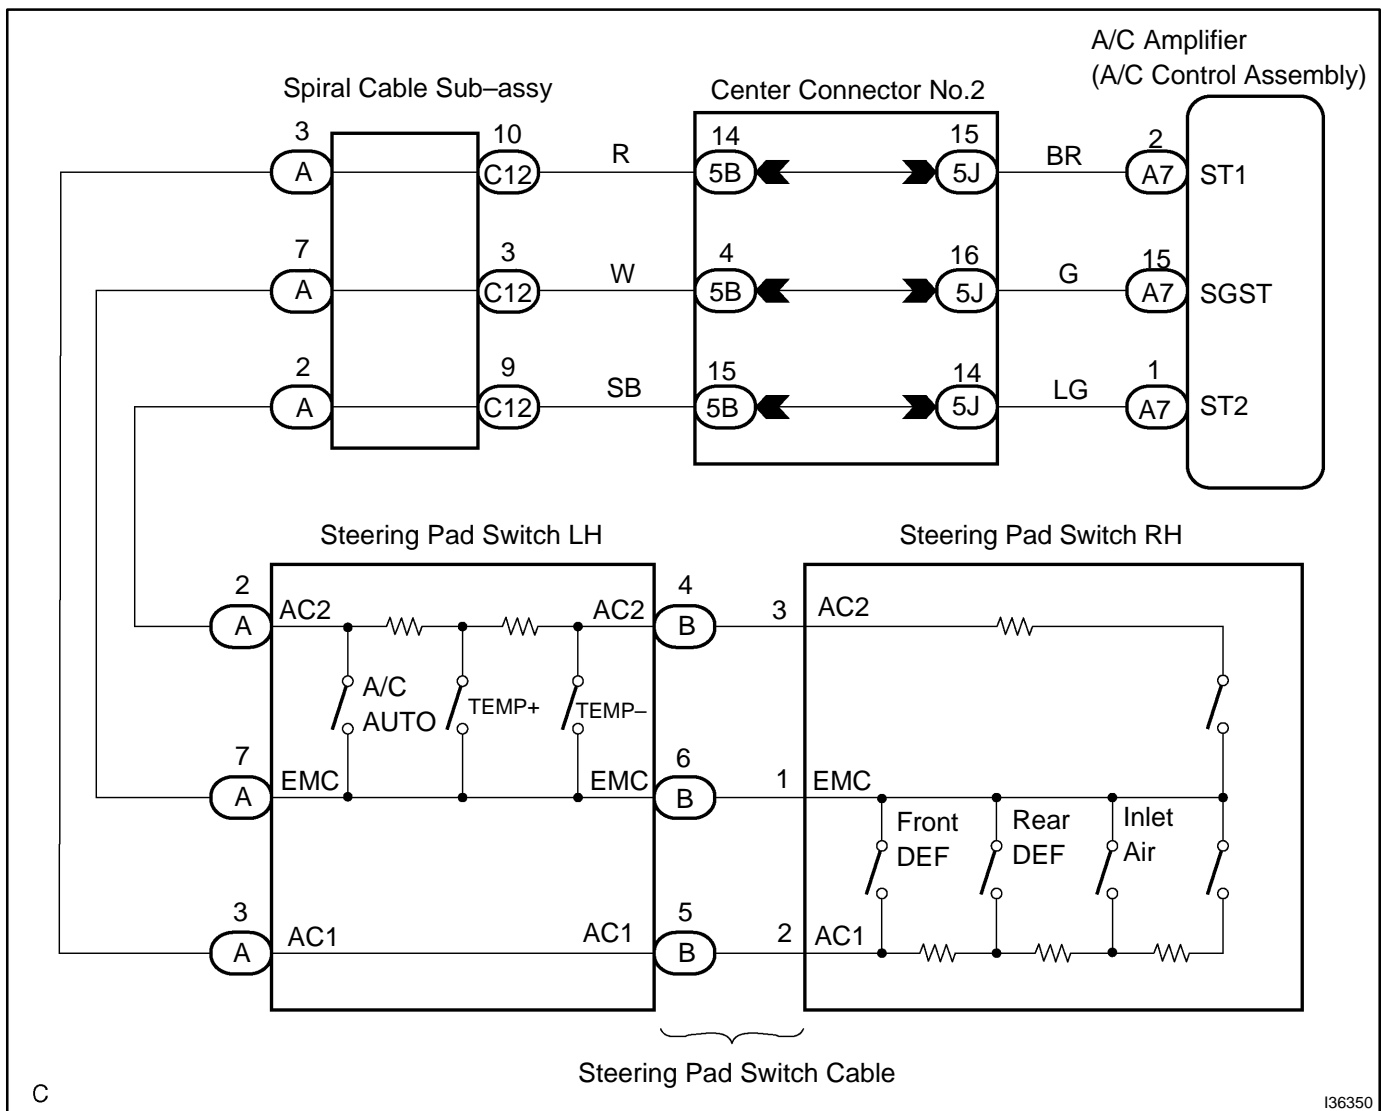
A/C Amplifier
(A/C Control Assembly)

Spiral Cable Sub–assy

Center Connector No.2

3 A
10 C12
R
14 5B
15 5J
BR
2 A7
ST1

7 A
3 C12
W
4 5B
16 5J
G
15 A7
SGST

2 A
9 C12
SB
15 5B
14 5J
LG
1 A7
ST2

Steering Pad Switch LH

Steering Pad Switch RH

2 A
AC2
AC2
4 B
3
AC2

A/C AUTO
TEMP+
TEMP–

7 A
EMC
EMC
6 B
1
EMC

Front DEF
Rear DEF
Inlet Air

3 A
AC1
AC1
5 B
2
AC1

Steering Pad Switch Cable

C

I36350